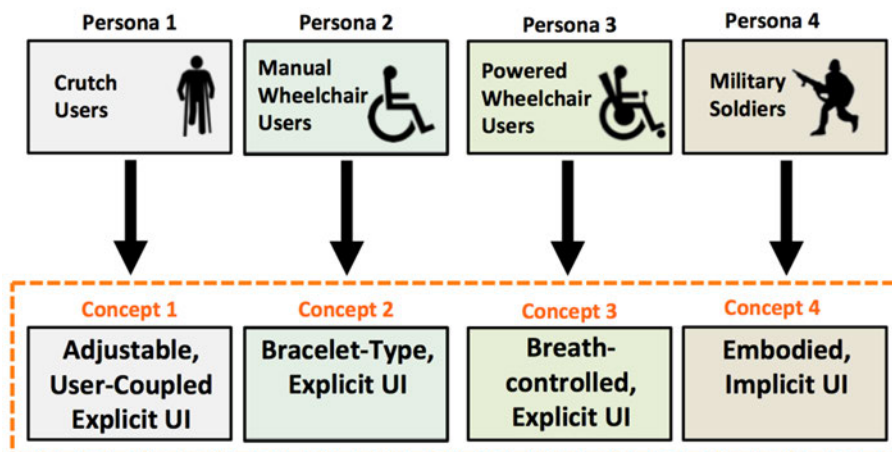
Persona 1

Crutch Users

Persona 2

Manual Wheelchair Users

Persona 3

Powered Wheelchair Users

Persona 4

Military Soldiers

Concept 1

Adjustable, User-Coupled Explicit UI

Concept 2

Bracelet-Type, Explicit UI

Concept 3

Breath-controlled, Explicit UI

Concept 4

Embodied, Implicit UI